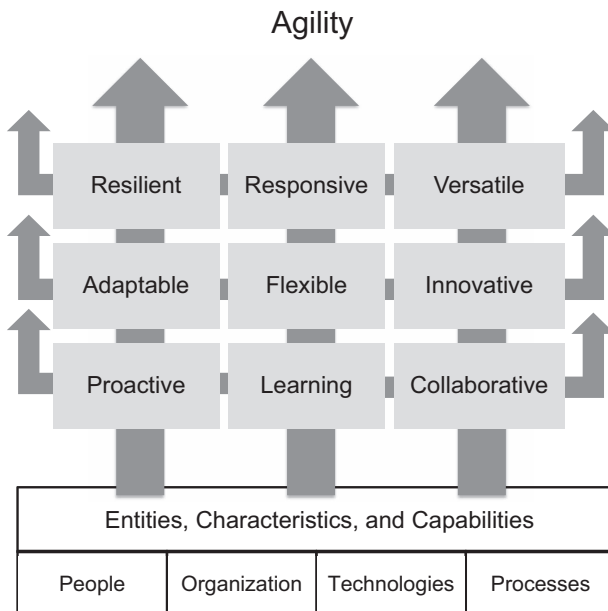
Agility

Resilient
Responsive
Versatile

Adaptable
Flexible
Innovative

Proactive
Learning
Collaborative

Entities, Characteristics, and Capabilities

| People | Organization | Technologies | Processes |
|---|---|---|---|